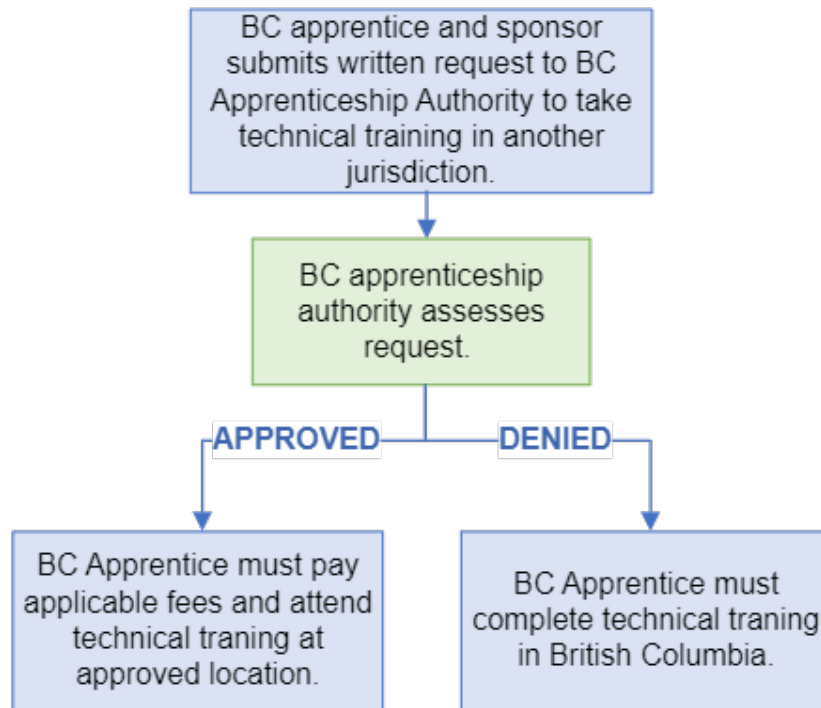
BC apprentice and sponsor submits written request to BC Apprenticeship Authority to take technical training in another jurisdiction.

BC apprenticeship authority assesses request.

APPROVED

DENIED

BC Apprentice must pay applicable fees and attend technical traning at approved location.

BC Apprentice must complete technical traning in British Columbia.